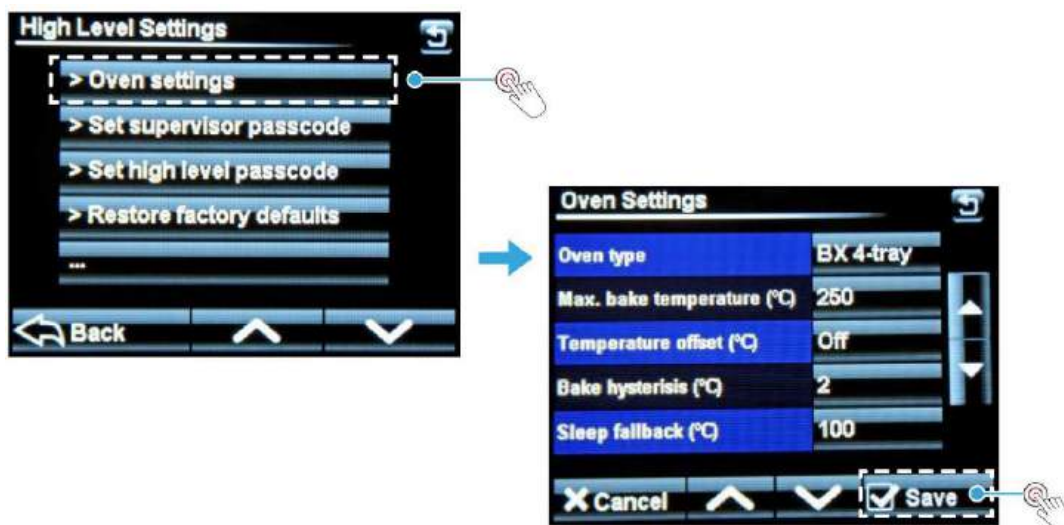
High Level Settings

> Oven settings

> Set supervisor passcode

> Set high level passcode

> Restore factory defaults

...

Back

Oven Settings

| Oven type | BX 4-tray |
|---|---|
| Max. bake temperature (°C) | 250 |
| Temperature offset (°C) | Off |
| Bake hysterisis (°C) | 2 |
| Sleep fallback (°C) | 100 |

Cancel

Save